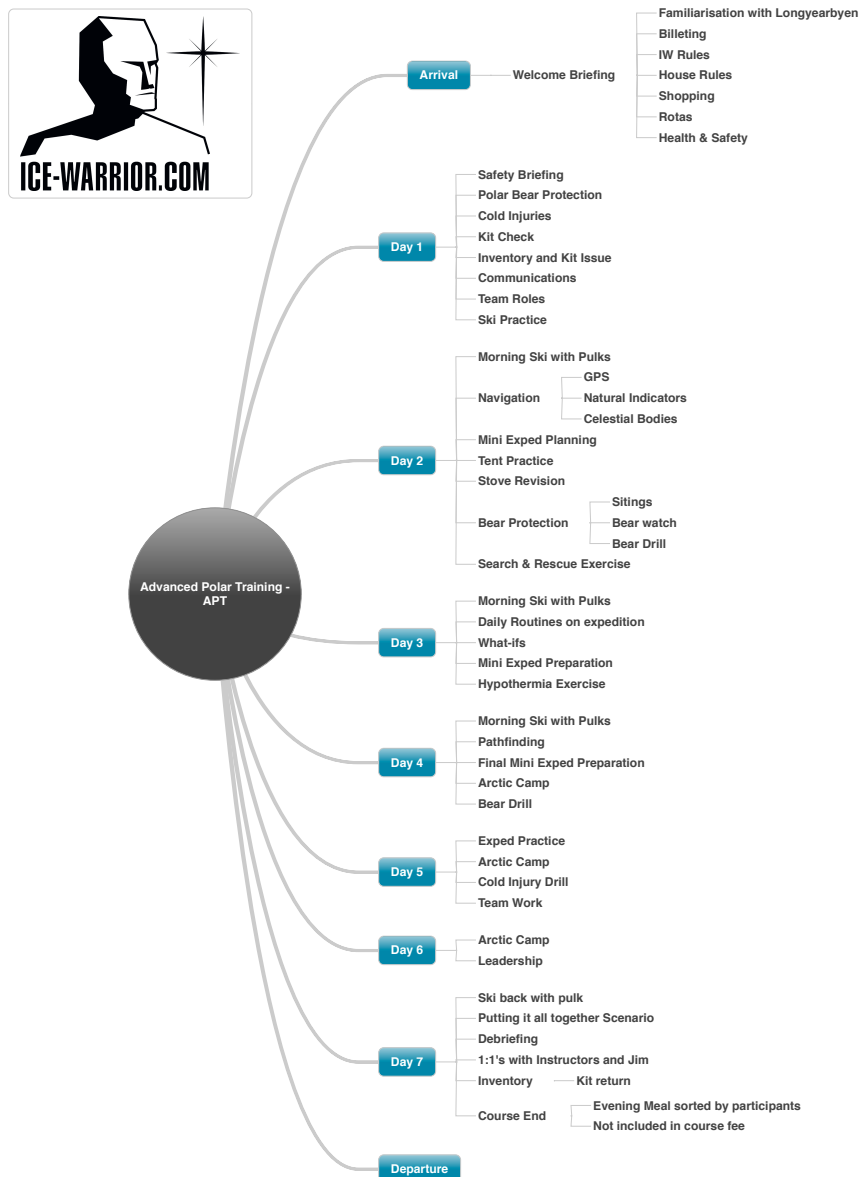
ICE-WARRIOR.COM

Advanced Polar Training - APT

Arrival
Welcome Briefing
Familiarisation with Longyearbyen
Billeting
IW Rules
House Rules
Shopping
Rotas
Health & Safety

Day 1
Safety Briefing
Polar Bear Protection
Cold Injuries
Kit Check
Inventory and Kit Issue
Communications
Team Roles
Ski Practice

Day 2
Morning Ski with Pulks
Navigation
GPS
Natural Indicators
Celestial Bodies
Mini Exped Planning
Tent Practice
Stove Revision
Bear Protection
Sitings
Bear watch
Bear Drill
Search & Rescue Exercise

Day 3
Morning Ski with Pulks
Daily Routines on expedition
What-ifs
Mini Exped Preparation
Hypothermia Exercise

Day 4
Morning Ski with Pulks
Pathfinding
Final Mini Exped Preparation
Arctic Camp
Bear Drill

Day 5
Exped Practice
Arctic Camp
Cold Injury Drill
Team Work

Day 6
Arctic Camp
Leadership

Day 7
Ski back with pulk
Putting it all together Scenario
Debriefing
1:1's with Instructors and Jim
Inventory
Kit return
Course End
Evening Meal sorted by participants
Not included in course fee

Departure